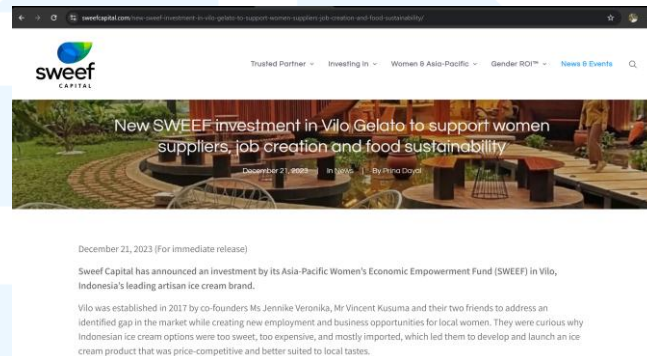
sweefcapital.com/new-sweef-investment-in-vilo-gelato-to-support-women-suppliers-job-creation-and-food-sustainability/

sweef CAPITAL

Trusted Partner Investing In Women & Asia-Pacific Gender ROI™ News & Events

New SWEEF investment in Vilo Gelato to support women suppliers, job creation and food sustainability

December 21, 2023 | In News | By Prina Dayal

December 21, 2023 (For immediate release)

Sweef Capital has announced an investment by its Asia-Pacific Women's Economic Empowerment Fund (SWEEF) in Vilo, Indonesia's leading artisan ice cream brand.

Vilo was established in 2017 by co-founders Ms Jennike Veronika, Mr Vincent Kusuma and their two friends to address an identified gap in the market while creating new employment and business opportunities for local women. They were curious why Indonesian ice cream options were too sweet, too expensive, and mostly imported, which led them to develop and launch an ice cream product that was price-competitive and better suited to local tastes.